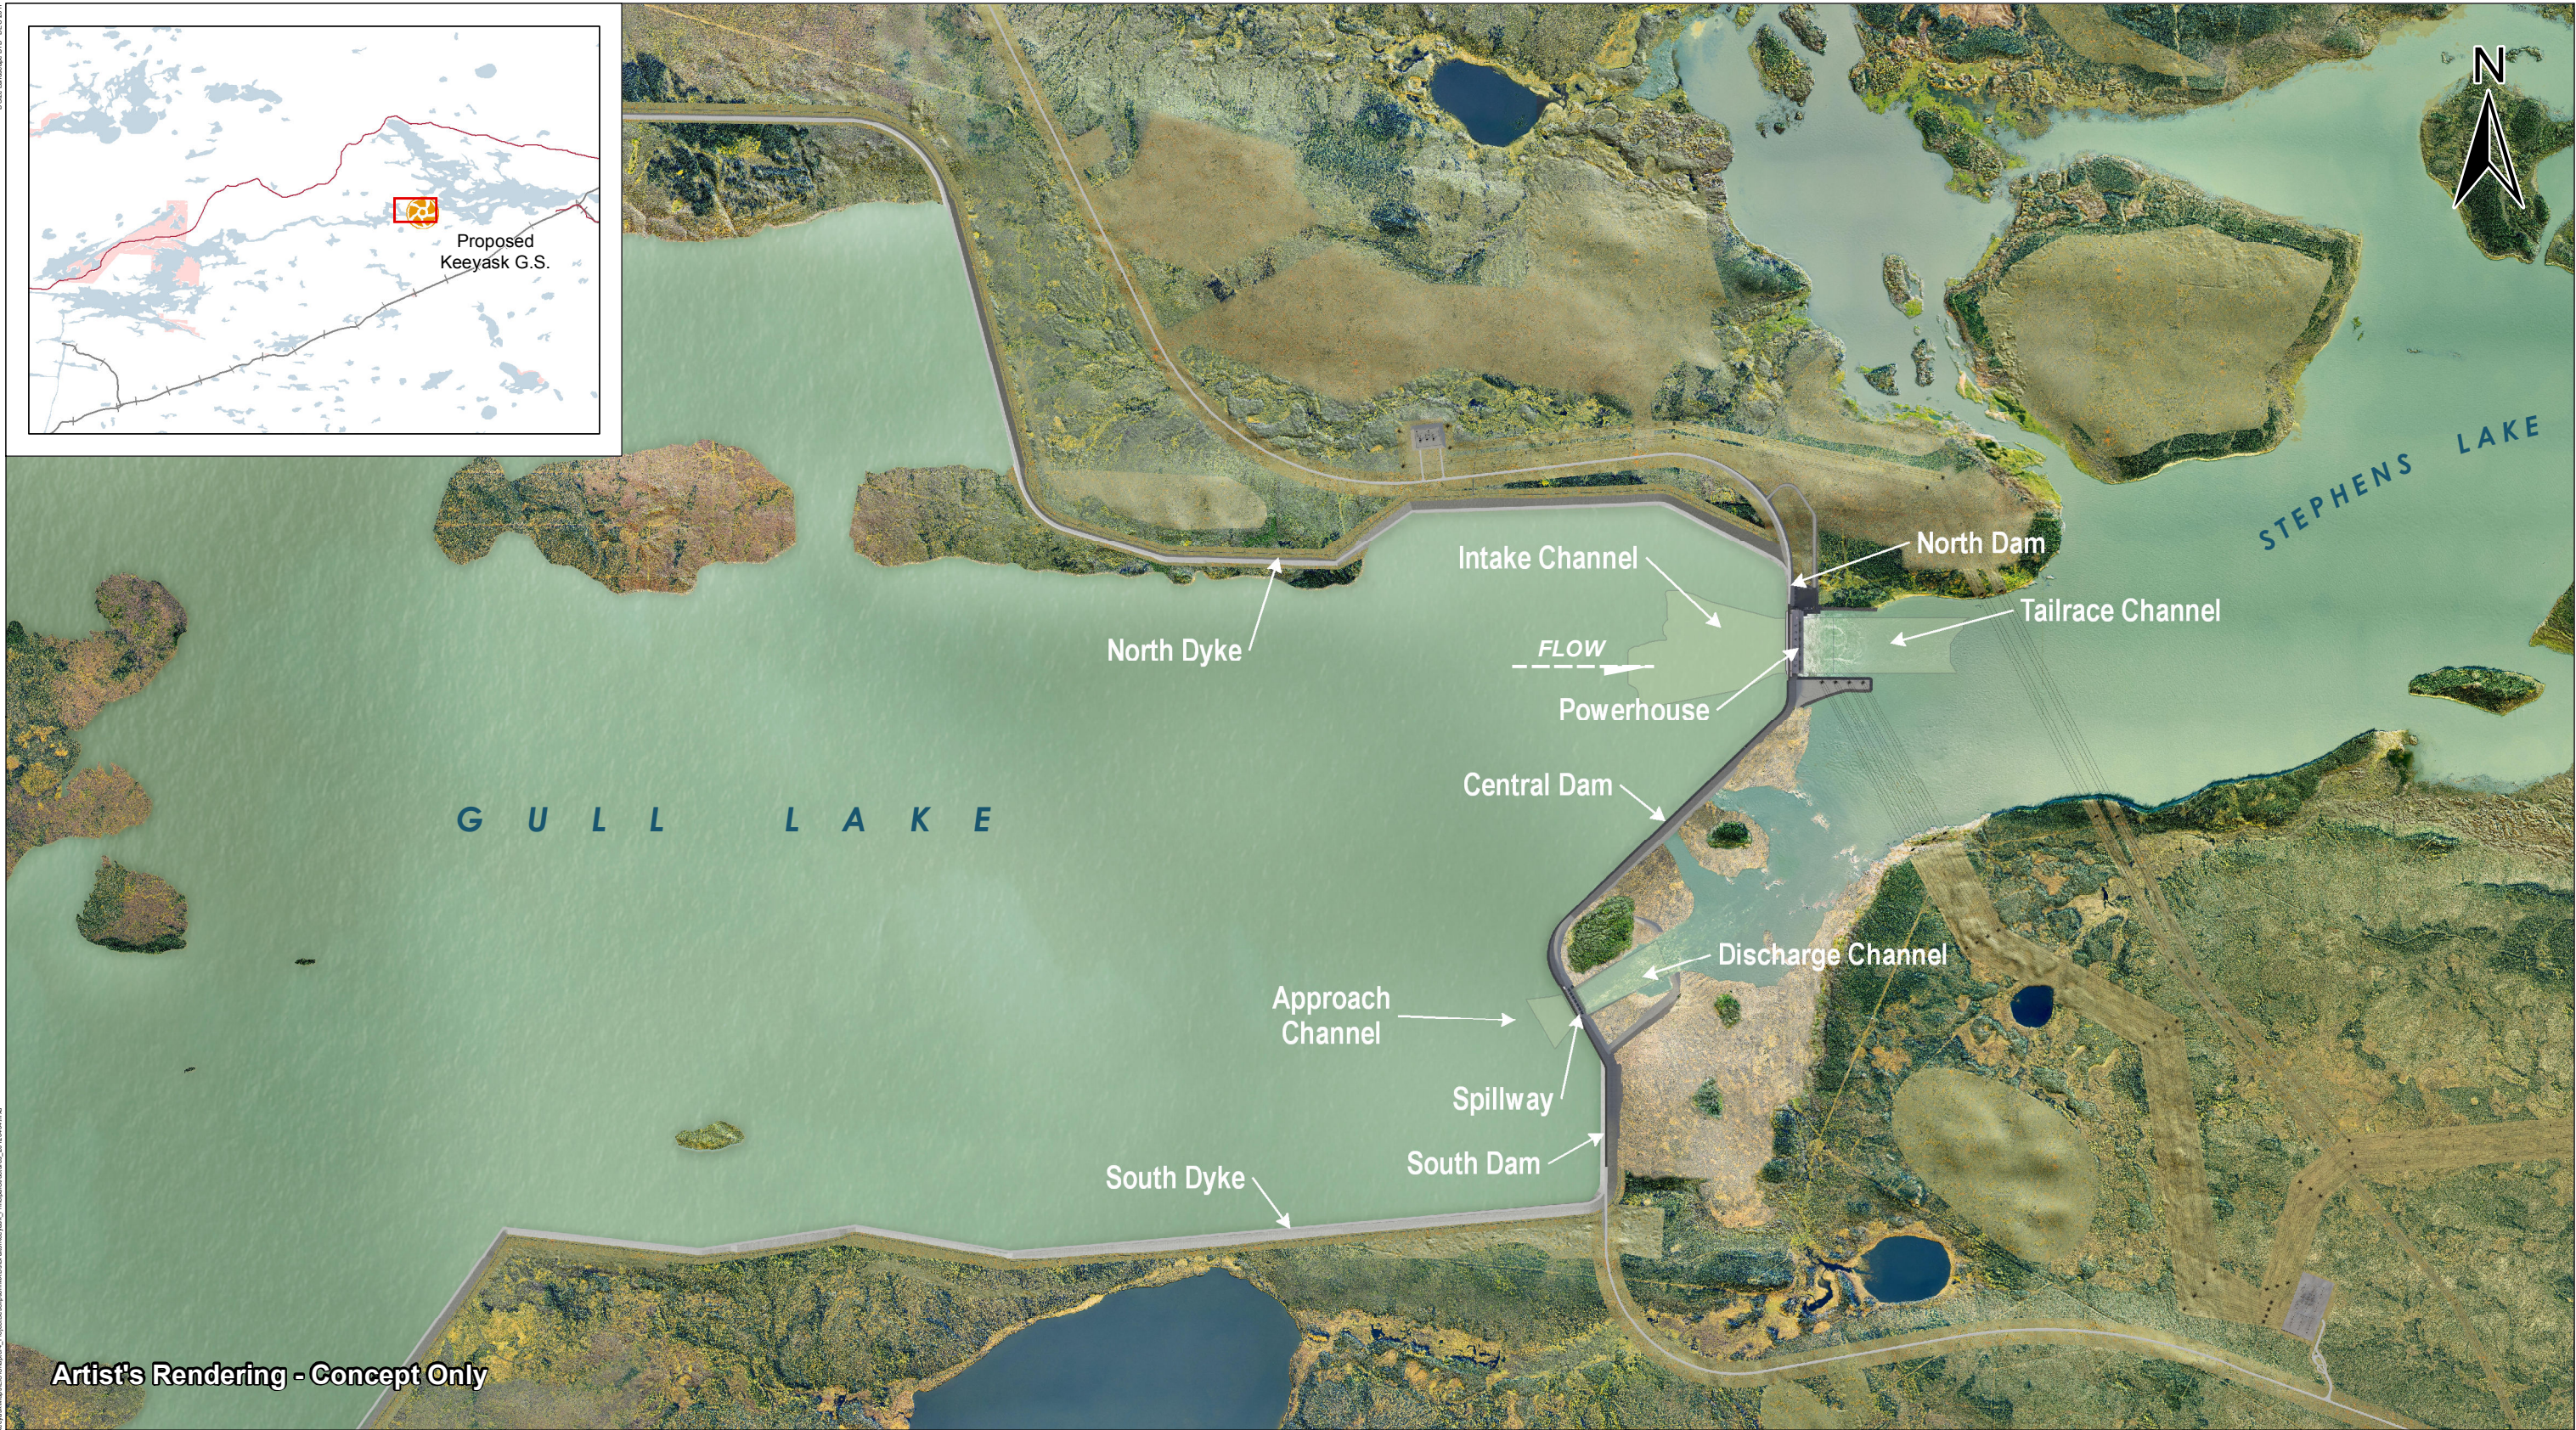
Proposed Keeyask G.S.

N

STEPHENS LAKE

North Dam

Intake Channel

Tailrace Channel

FLOW

North Dyke

Powerhouse

Central Dam

GULL LAKE

Discharge Channel

Approach Channel

Spillway

South Dam

South Dyke

Artist's Rendering - Concept Only